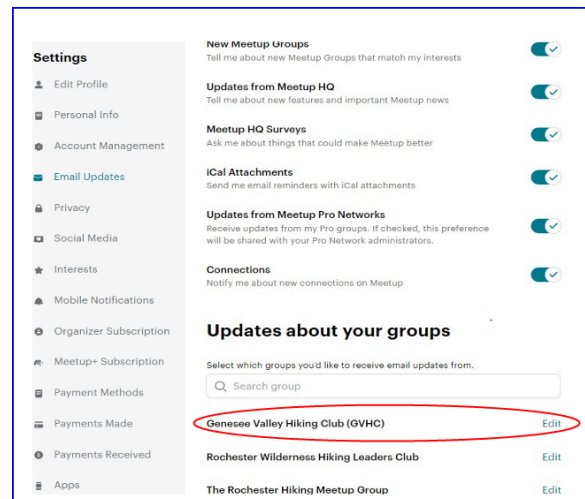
Settings

Edit Profile

Personal Info

Account Management

Email Updates

Privacy

Social Media

Interests

Mobile Notifications

Organizer Subscription

Meetup+ Subscription

Payment Methods

Payments Made

Payments Received

Apps

New Meetup Groups
Tell me about new Meetup Groups that match my interests

Updates from Meetup HQ
Tell me about new features and important Meetup news

Meetup HQ Surveys
Ask me about things that could make Meetup better

iCal Attachments
Send me email reminders with iCal attachments

Updates from Meetup Pro Networks
Receive updates from my Pro groups. If checked, this preference will be shared with your Pro Network administrators.

Connections
Notify me about new connections on Meetup

Updates about your groups

Select which groups you'd like to receive email updates from.

Search group

Genesee Valley Hiking Club (GVHC) Edit

Rochester Wilderness Hiking Leaders Club Edit

The Rochester Hiking Meetup Group Edit